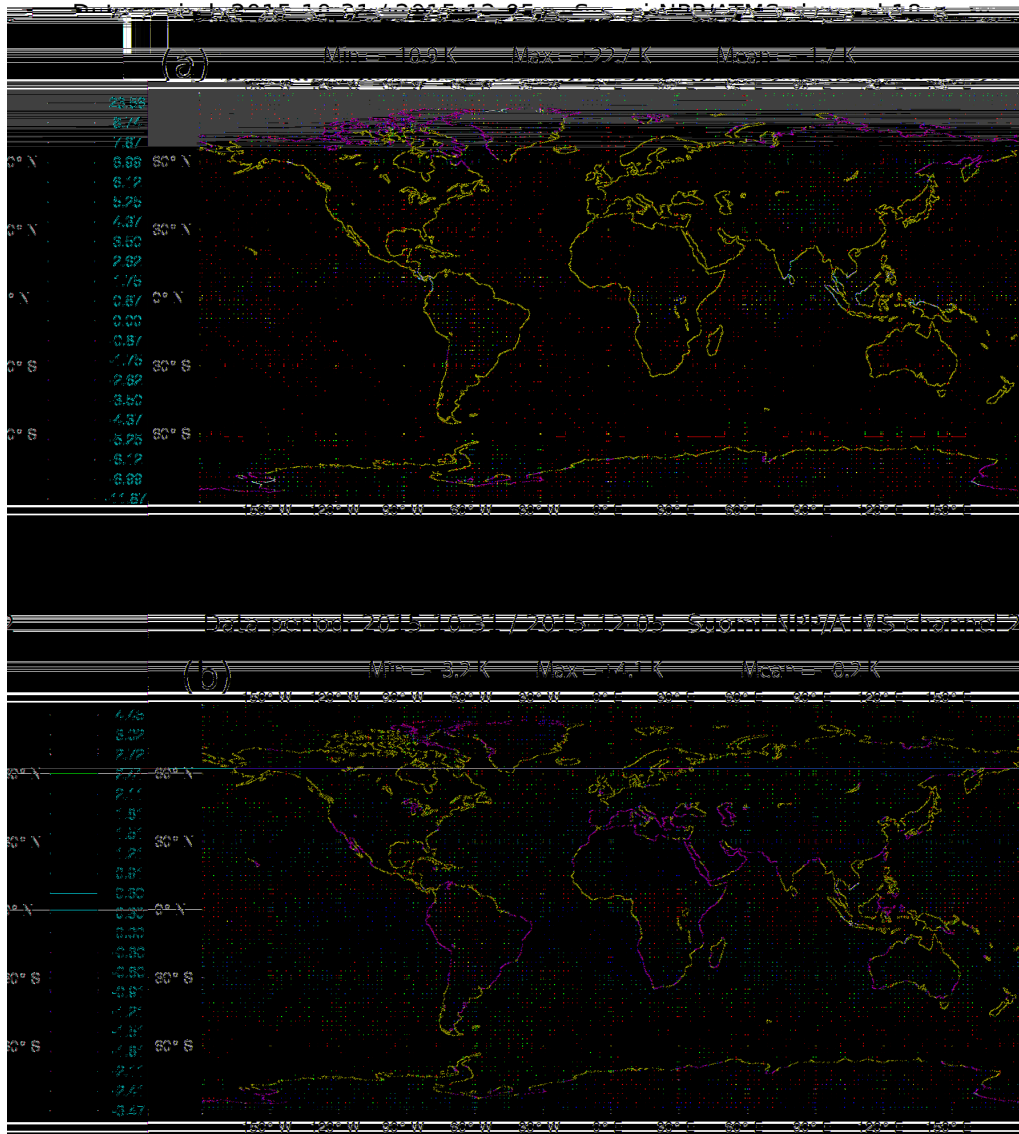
Data period: 2015-10-31 / 2015-12-05 Suomi NPP/ATMS channel 20

(a) Min = -10.9 K Max = +22.7 K Mean = -1.7 K

150° W 120° W 90° W 60° W 30° W 0° E 30° E 60° E 90° E 120° E 150° E

25.99
8.74
7.87
6.99
6.12
5.25
4.37
3.50
2.62
1.75
0.87
0.00
-0.87
-1.75
-2.62
-3.50
-4.37
-5.25
-6.12
-6.99
-11.87

60° N
30° N
0° N
30° S
60° S

150° W 120° W 90° W 60° W 30° W 0° E 30° E 60° E 90° E 120° E 150° E

Data period: 2015-10-31 / 2015-12-05 Suomi NPP/ATMS channel 2

(b) Min = -3.2 K Max = +4.1 K Mean = -0.2 K

150° W 120° W 90° W 60° W 30° W 0° E 30° E 60° E 90° E 120° E 150° E

4.45
3.02
2.72
2.42
2.11
1.81
1.51
1.21
0.91
0.60
0.30
0.00
-0.30
-0.60
-0.91
-1.21
-1.51
-1.81
-2.11
-2.41
-3.47

60° N
30° N
0° N
30° S
60° S

150° W 120° W 90° W 60° W 30° W 0° E 30° E 60° E 90° E 120° E 150° E